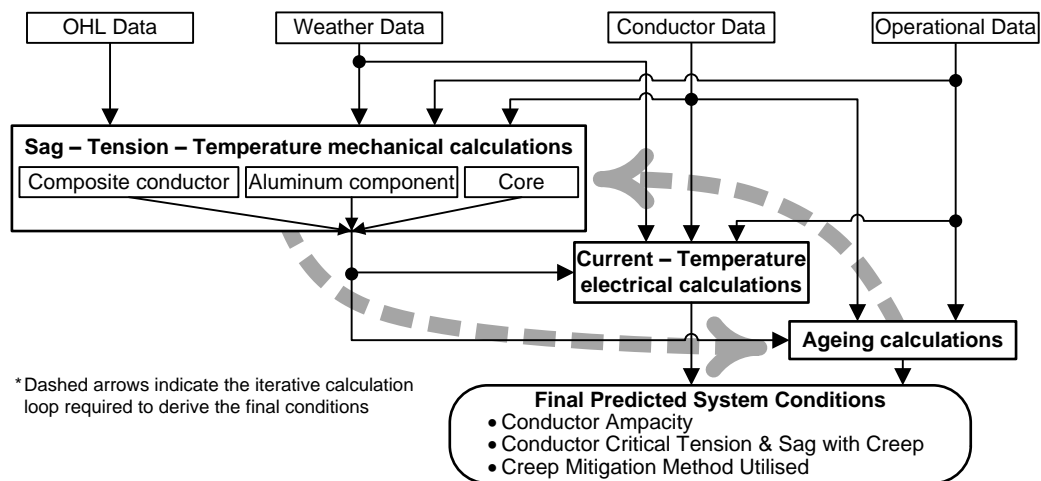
OHL Data

Weather Data

Conductor Data

Operational Data

Sag – Tension – Temperature mechanical calculations

Composite conductor

Aluminum component

Core

Current – Temperature electrical calculations

Ageing calculations

*Dashed arrows indicate the iterative calculation loop required to derive the final conditions

Final Predicted System Conditions
• Conductor Ampacity
• Conductor Critical Tension & Sag with Creep
• Creep Mitigation Method Utilised